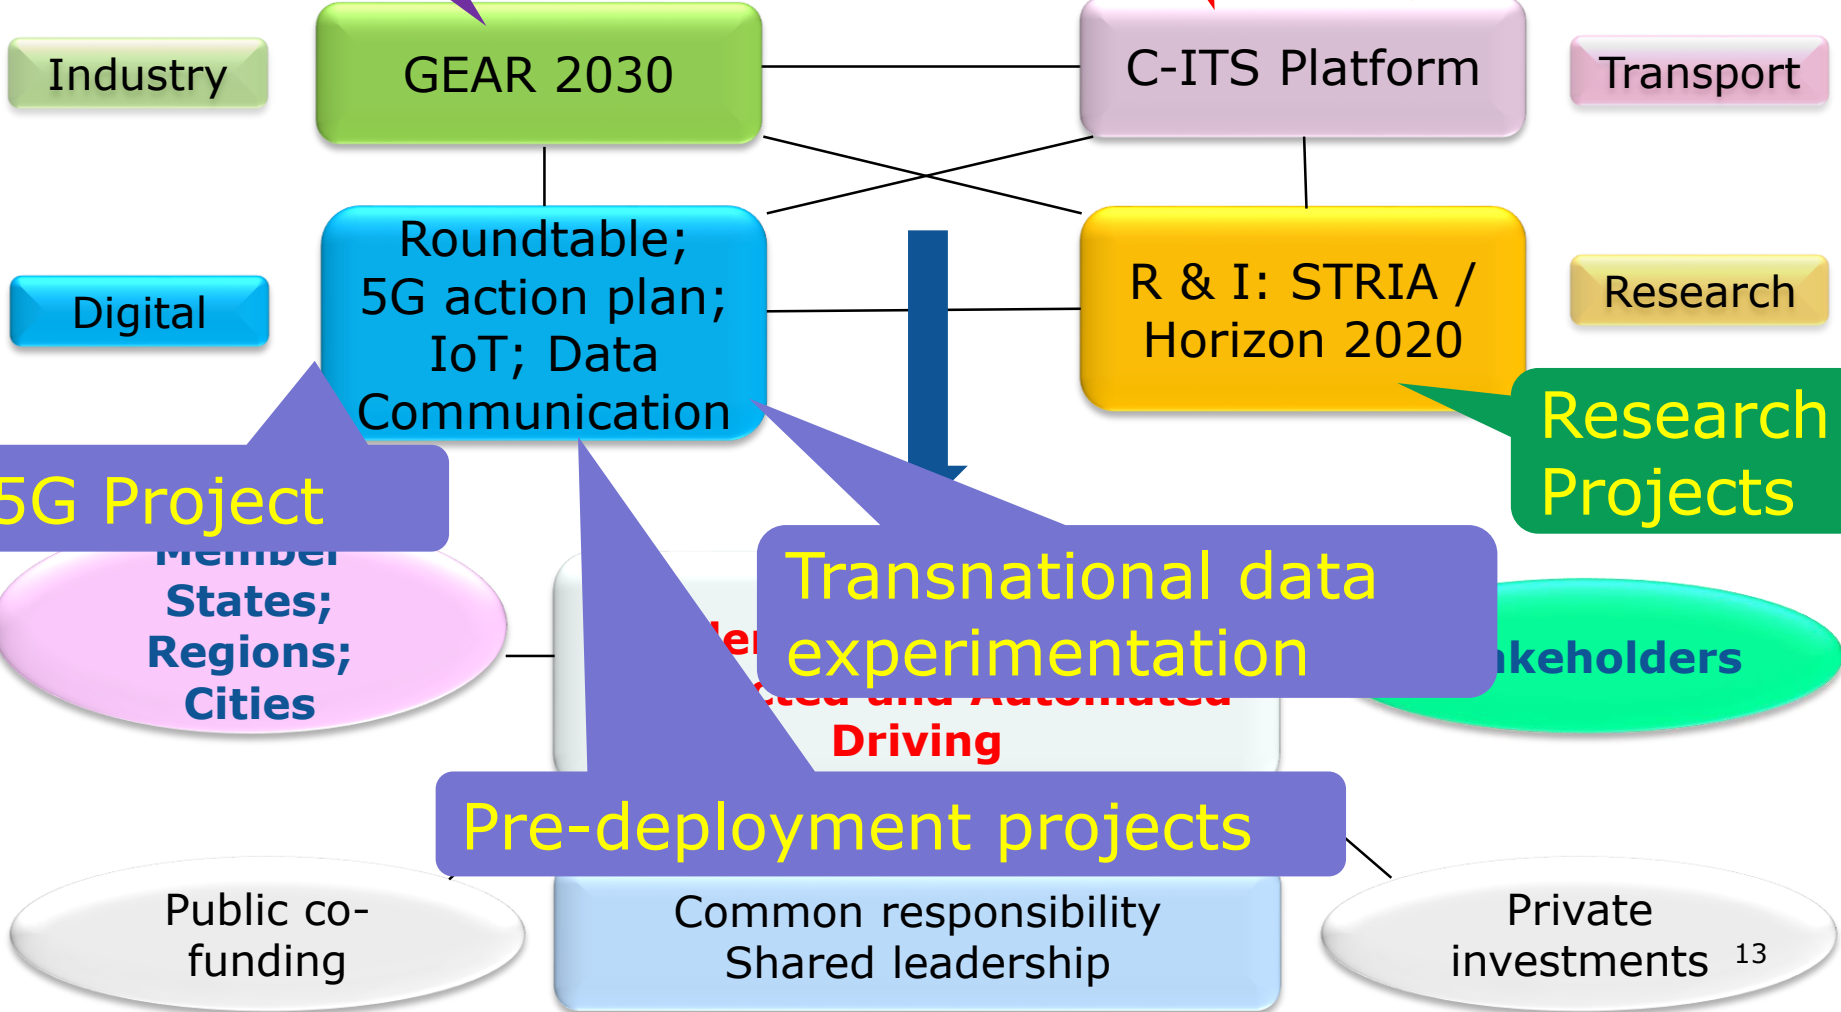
Industry

GEAR 2030

C-ITS Platform

Transport

Digital

Roundtable; 5G action plan; IoT; Data Communication

R & I: STRIA / Horizon 2020

Research

Research Projects

5G Project

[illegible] States; Regions; Cities

Transnational data experimentation

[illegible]keholders

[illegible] Driving

Pre-deployment projects

Public co-funding

Common responsibility Shared leadership

Private investments

13